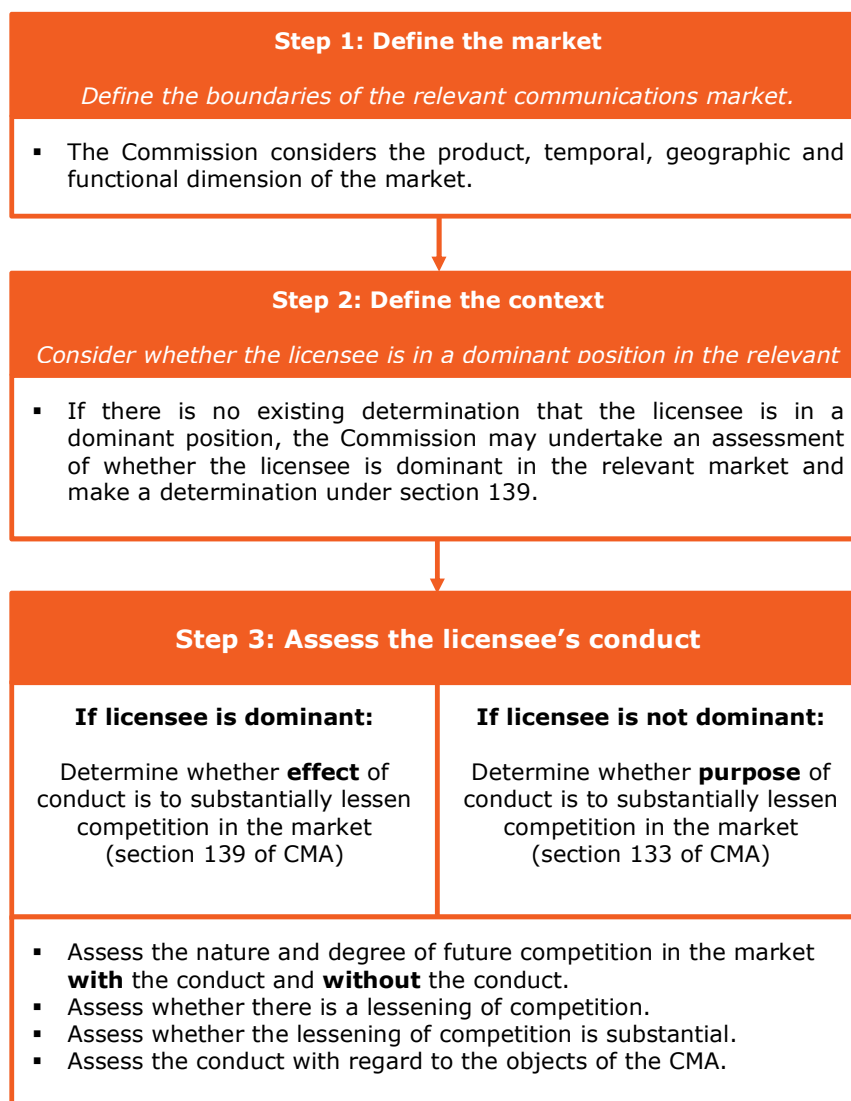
**Step 1: Define the market**

*Define the boundaries of the relevant communications market.*

- The Commission considers the product, temporal, geographic and functional dimension of the market.

**Step 2: Define the context**

*Consider whether the licensee is in a dominant position in the relevant*

- If there is no existing determination that the licensee is in a dominant position, the Commission may undertake an assessment of whether the licensee is dominant in the relevant market and make a determination under section 139.

**Step 3: Assess the licensee's conduct**

| **If licensee is dominant:** | **If licensee is not dominant:** |
|---|---|
| Determine whether **effect** of conduct is to substantially lessen competition in the market (section 139 of CMA) | Determine whether **purpose** of conduct is to substantially lessen competition in the market (section 133 of CMA) |

- Assess the nature and degree of future competition in the market **with** the conduct and **without** the conduct.
- Assess whether there is a lessening of competition.
- Assess whether the lessening of competition is substantial.
- Assess the conduct with regard to the objects of the CMA.